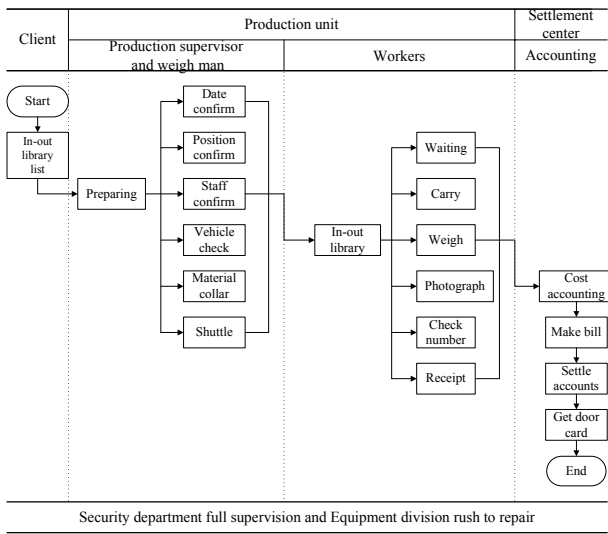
| Client | Production unit | | Settlement center |
|---|---|---|---|
| | Production supervisor and weigh man | Workers | Accounting |

Start

In-out library list

Preparing

Date confirm

Position confirm

Staff confirm

Vehicle check

Material collar

Shuttle

In-out library

Waiting

Carry

Weigh

Photograph

Check number

Receipt

Cost accounting

Make bill

Settle accounts

Get door card

End

Security department full supervision and Equipment division rush to repair